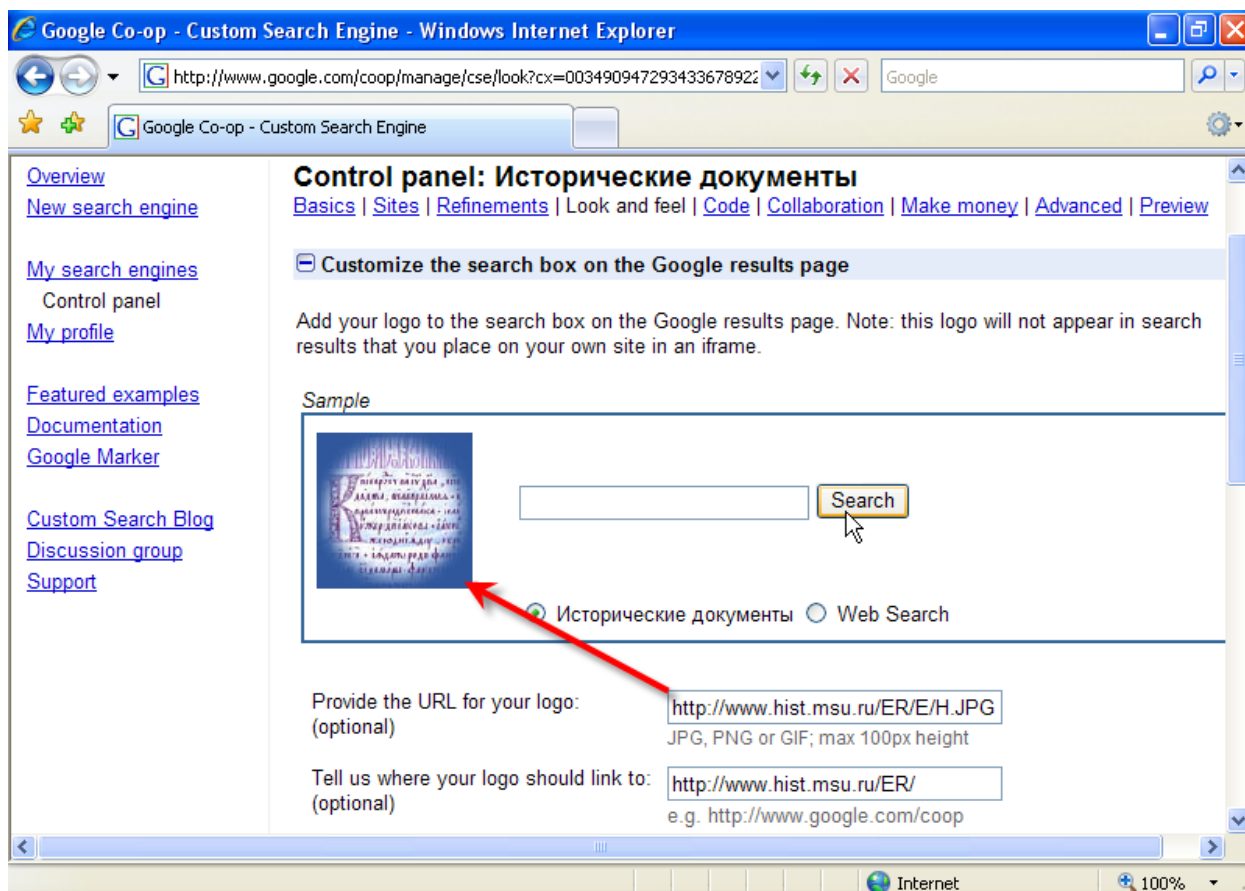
Google Co-op - Custom Search Engine - Windows Internet Explorer

http://www.google.com/coop/manage/cse/look?cx=003490947293433678922

Google

Google Co-op - Custom Search Engine

Overview
New search engine

My search engines
Control panel
My profile

Featured examples
Documentation
Google Marker

Custom Search Blog
Discussion group
Support

Control panel: Исторические документы
Basics | Sites | Refinements | Look and feel | Code | Collaboration | Make money | Advanced | Preview

⊟ Customize the search box on the Google results page

Add your logo to the search box on the Google results page. Note: this logo will not appear in search results that you place on your own site in an iframe.

Sample

Search

Исторические документы Web Search

Provide the URL for your logo: (optional)
http://www.hist.msu.ru/ER/E/H.JPG
JPG, PNG or GIF; max 100px height

Tell us where your logo should link to: (optional)
http://www.hist.msu.ru/ER/
e.g. http://www.google.com/coop

Internet
100%